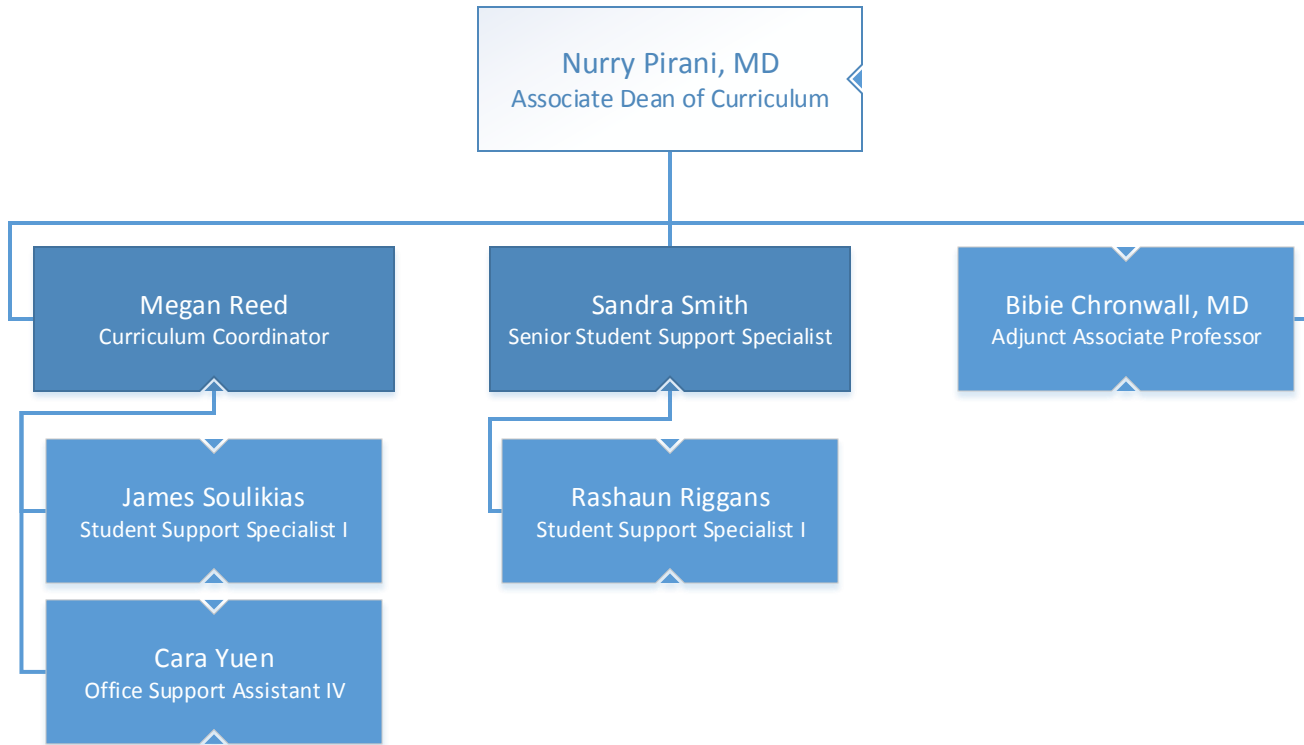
Nurry Pirani, MD
Associate Dean of Curriculum

Megan Reed
Curriculum Coordinator

Sandra Smith
Senior Student Support Specialist

Bibie Chronwall, MD
Adjunct Associate Professor

James Soulikias
Student Support Specialist I

Rashaun Riggans
Student Support Specialist I

Cara Yuen
Office Support Assistant IV